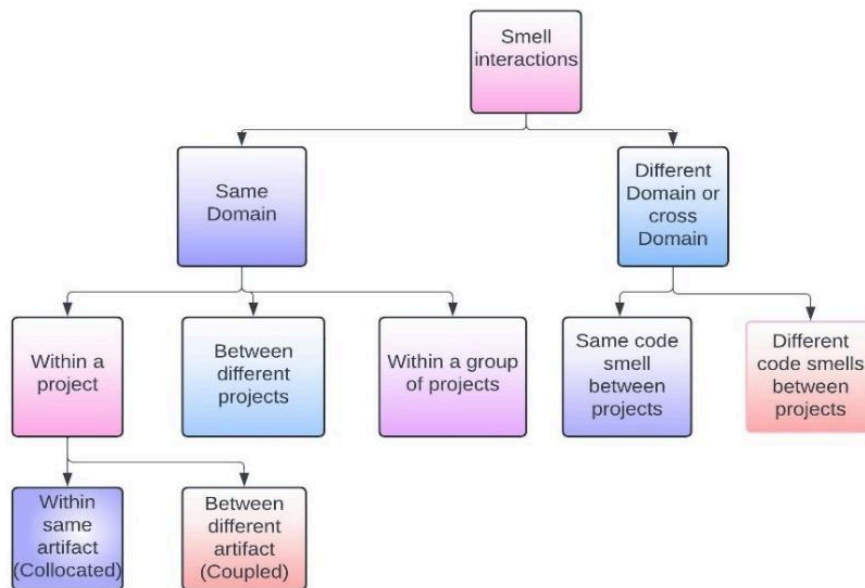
Smell interactions

Same Domain

Different Domain or cross Domain

Within a project

Between different projects

Within a group of projects

Same code smell between projects

Different code smells between projects

Within same artifact (Collocated)

Between different artifact (Coupled)